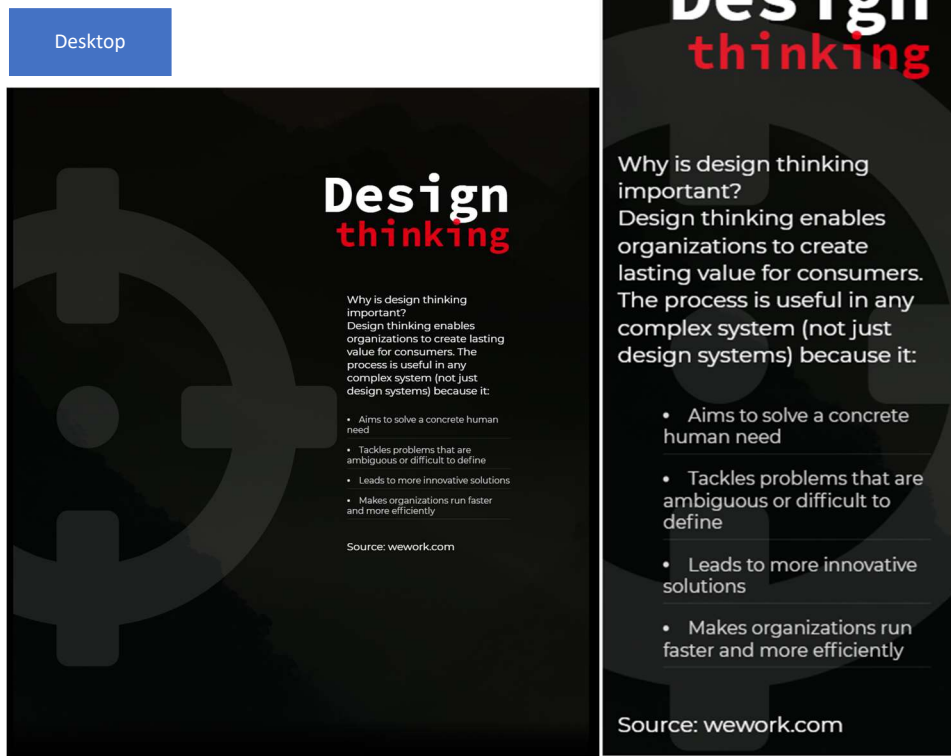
Desktop

Design thinking

Why is design thinking important?
Design thinking enables organizations to create lasting value for consumers. The process is useful in any complex system (not just design systems) because it:

• Aims to solve a concrete human need
• Tackles problems that are ambiguous or difficult to define
• Leads to more innovative solutions
• Makes organizations run faster and more efficiently

Source: wework.com

Design thinking

Why is design thinking important?
Design thinking enables organizations to create lasting value for consumers. The process is useful in any complex system (not just design systems) because it:

• Aims to solve a concrete human need
• Tackles problems that are ambiguous or difficult to define
• Leads to more innovative solutions
• Makes organizations run faster and more efficiently

Source: wework.com